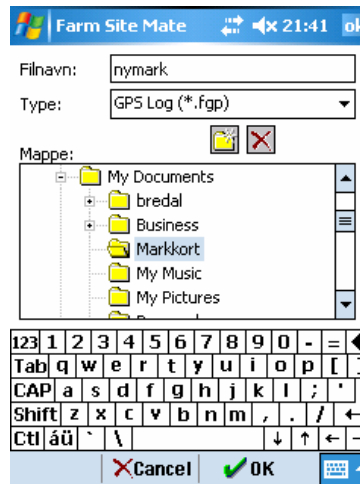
Farm Site Mate 21:41 ok

Filnavn: nymark

Type: GPS Log (*.fgp)

Mappe:

My Documents
bredal
Business
Markkort
My Music
My Pictures

123 1 2 3 4 5 6 7 8 9 0 - =
Tab q w e r t y u i o p [ ]
CAP a s d f g h j k l ; '
Shift z x c v b n m , . /
Ctl áü ` \

Cancel OK